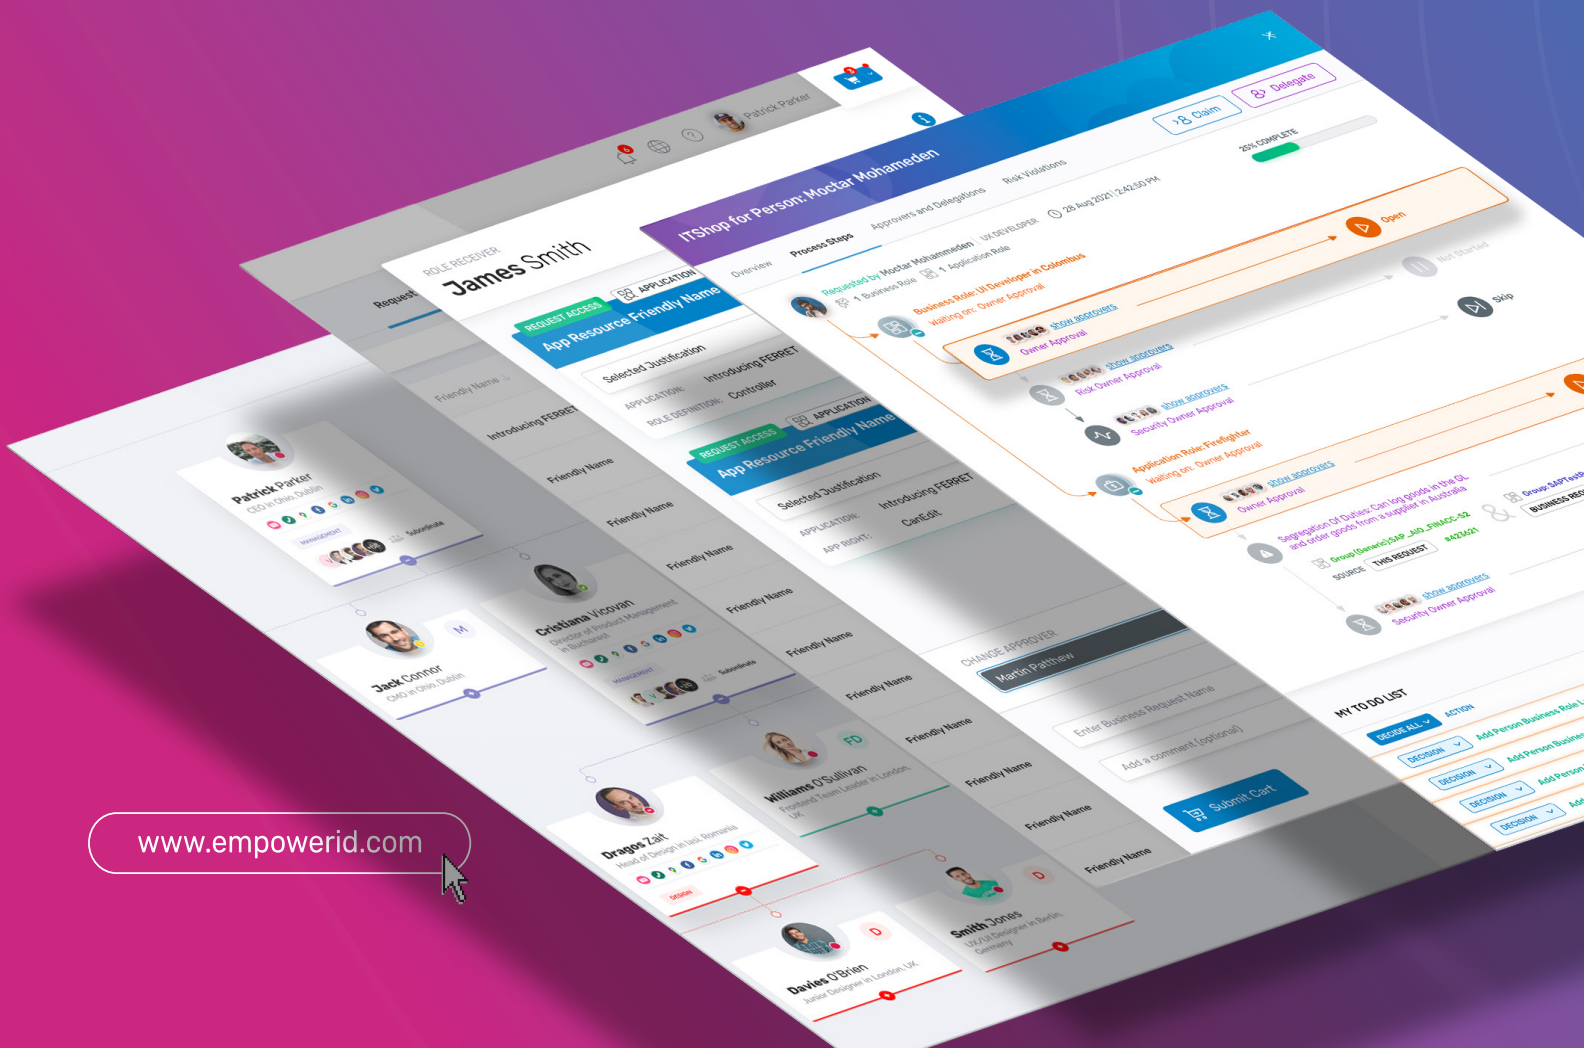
www.empowerid.com

Patrick Parker
CEO in Ohio, Dublin
MANAGEMENT
Subordinate

Jack Connor
CMO in Ohio, Dublin
M

Cristiana Vicovan
Director of Product Management in Bucharest
MANAGEMENT
Subordinate

Williams O'Sullivan
Frontend Team Leader in London, UK
FD

Dragos Zait
Head of Design in Iasi, Romania
DESIGN

Smith Jones
UX/UI Designer in Berlin, Germany
D

Davies O'Brien
Junior Designer in London, UK
D

Request

Friendly Name
Introducing FERRET
Friendly Name
Friendly Name
Friendly Name
Friendly Name
Friendly Name
Friendly Name
Friendly Name
Friendly Name
Friendly Name
Friendly Name

Patrick Parker

ROLE RECEIVER
James Smith
REQUEST ACCESS
APPLICATION
App Resource Friendly Name
Selected Justification
APPLICATION: Introducing FERRET
ROLE DEFINITION: Controller
REQUEST ACCESS
APPLICATION
App Resource Friendly Name
Selected Justification
APPLICATION: Introducing FERRET
APP RIGHT: CanEdit

CHANGE APPROVER
Martin Patthew
Enter Business Request Name
Add a comment (optional)
Submit Cart

ITShop for Person: Moctar Mohameden
Claim
Delegate
25% COMPLETE
Overview
Process Steps
Approvers and Delegations
Risk Violations
Requested by Moctar Mohammeden UX DEVELOPER 28 Aug 2021 | 2:42:50 PM
1 Business Role 1 Application Role
Open
Business Role: UI Developer in Colombus
Waiting on: Owner Approval
Not Started
show approvers
Owner Approval
Skip
show approvers
Risk Owner Approval
show approvers
Security Owner Approval
Application Role: Firefighter
Waiting on: Owner Approval
show approvers
Owner Approval
Segregation Of Duties: Can log goods in the GL and order goods from a supplier in Australia
Group (Generic):SAP_AID_FINACC-52 #423621
SOURCE THIS REQUEST
Group: SAPTestP
BUSINESS ROL
show approvers
Security Owner Approval

MY TO DO LIST
DECIDE ALL
ACTION
DECISION
Add Person Business Role
DECISION
Add Person Busine
DECISION
Add Person
DECISION
Ad